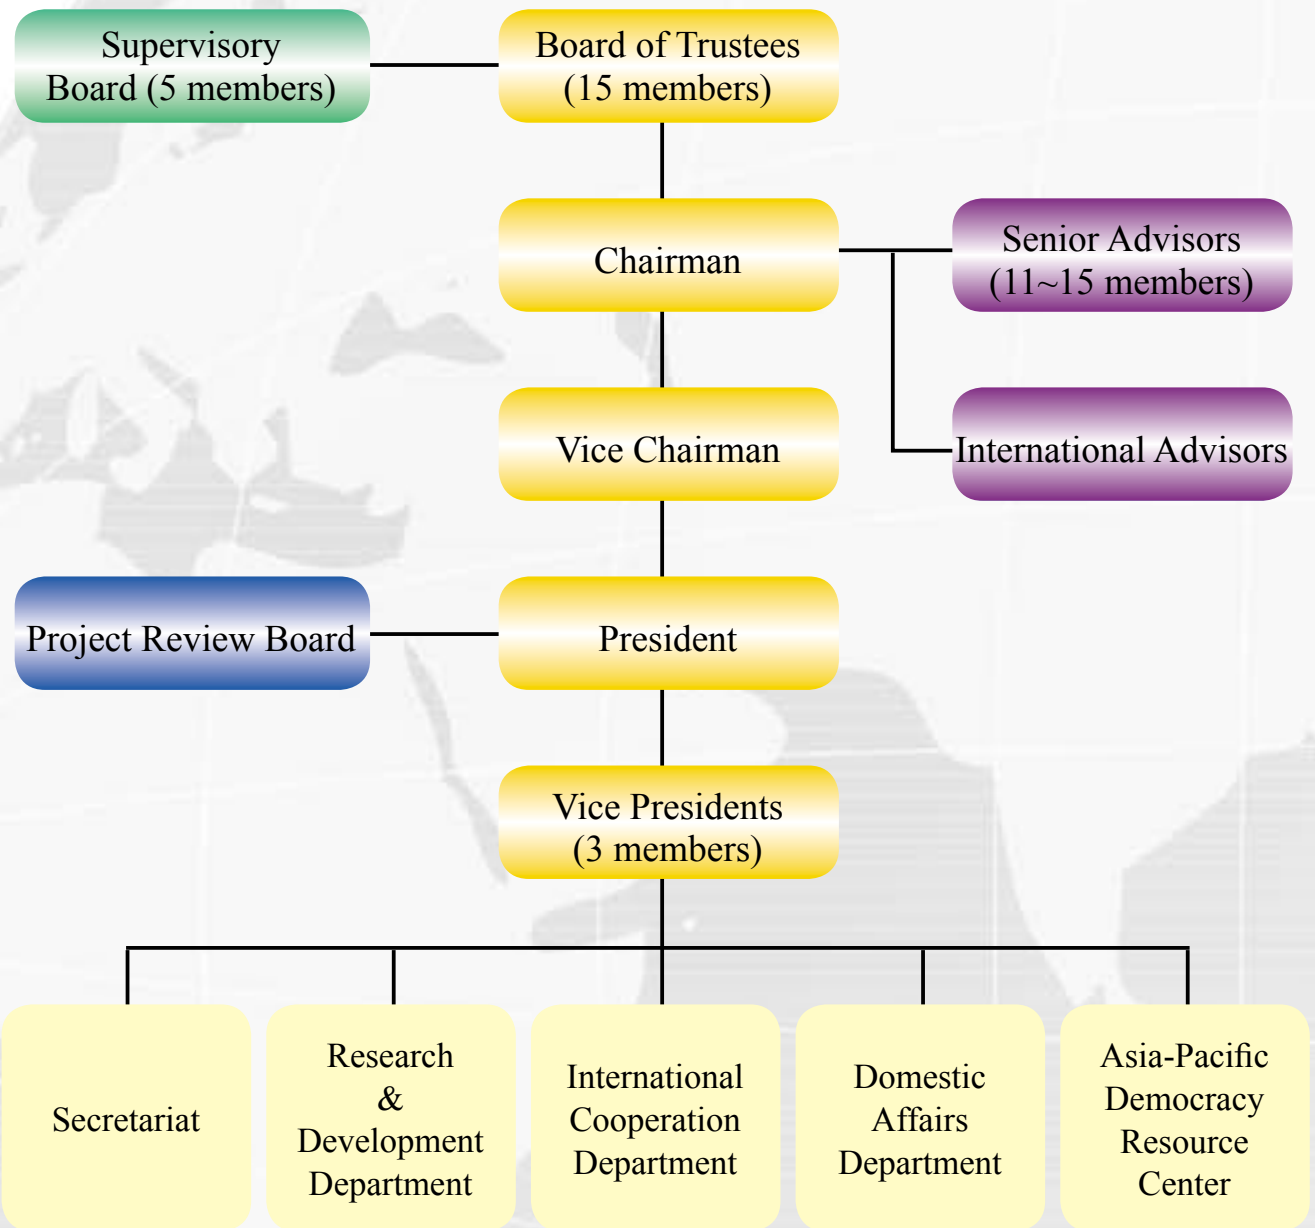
Supervisory Board (5 members)

Board of Trustees (15 members)

Chairman

Senior Advisors (11~15 members)

Vice Chairman

International Advisors

Project Review Board

President

Vice Presidents (3 members)

Secretariat

Research & Development Department

International Cooperation Department

Domestic Affairs Department

Asia-Pacific Democracy Resource Center